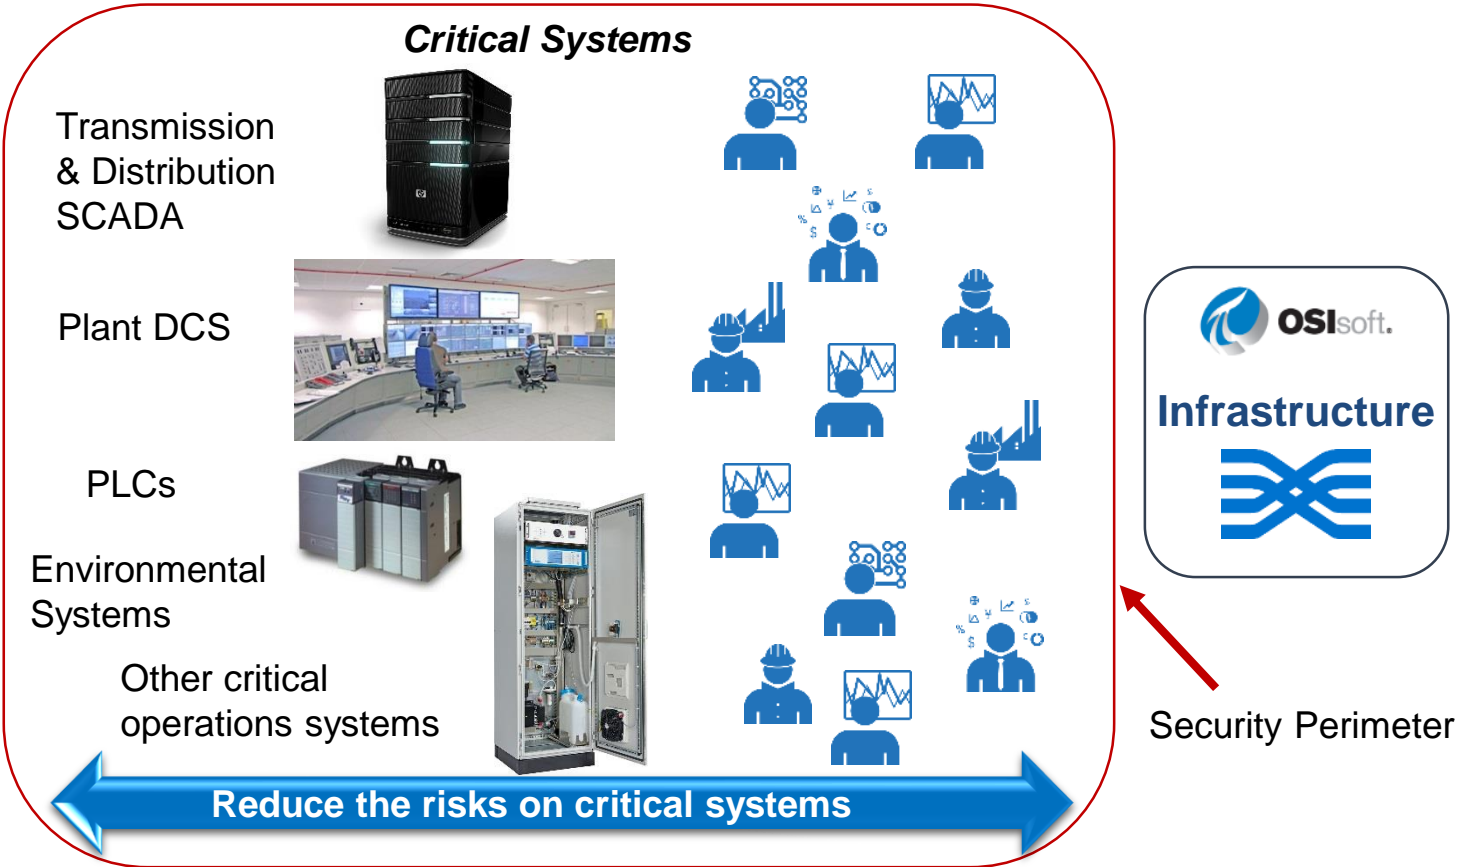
Critical Systems

Transmission & Distribution SCADA

Plant DCS

PLCs

Environmental Systems

Other critical operations systems

Reduce the risks on critical systems

OSIsoft.

Infrastructure

Security Perimeter